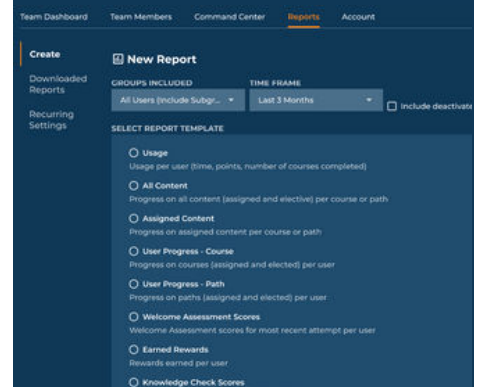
Team Dashboard Team Members Command Center Reports Account

Create

Downloaded Reports

Recurring Settings

New Report

GROUPS INCLUDED

All Users (Include Subgr...

TIME FRAME

Last 3 Months

Include deactivate

SELECT REPORT TEMPLATE

Usage
Usage per user (time, points, number of courses completed)

All Content
Progress on all content (assigned and elective) per course or path

Assigned Content
Progress on assigned content per course or path

User Progress - Course
Progress on courses (assigned and elected) per user

User Progress - Path
Progress on paths (assigned and elected) per user

Welcome Assessment Scores
Welcome Assessment scores for most recent attempt per user

Earned Rewards
Rewards earned per user

Knowledge Check Scores